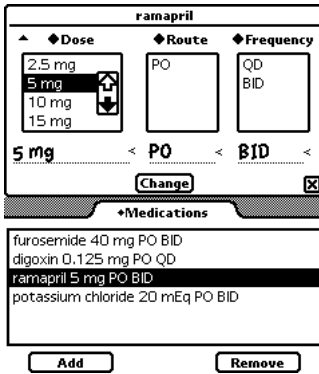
ramapril

▲ ◆Dose ◆Route ◆Frequency

2.5 mg
5 mg
10 mg
15 mg

PO

QD
BID

5 mg < PO < BID <

Change

◆Medications

furosemide 40 mg PO BID
digoxin 0.125 mg PO QD
ramapril 5 mg PO BID
potassium chloride 20 mEq PO BID

Add

Remove